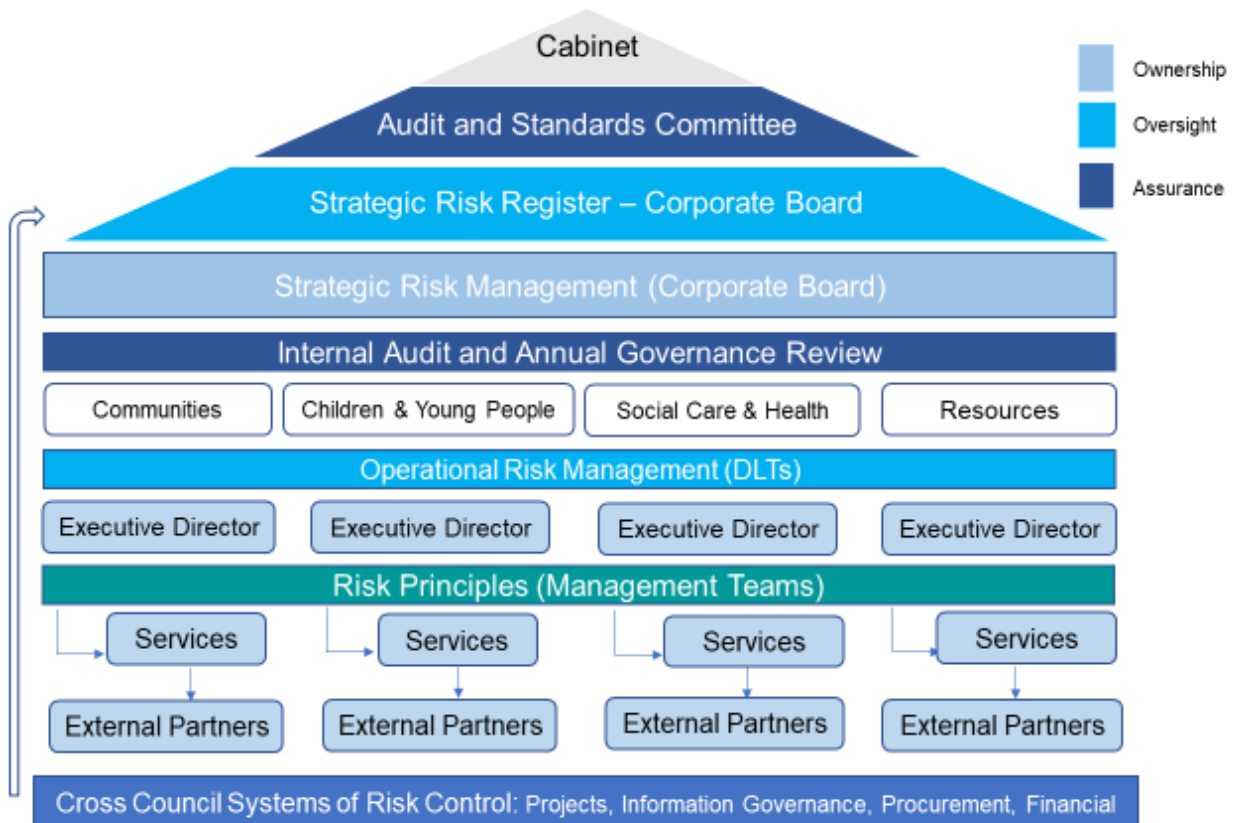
Cabinet

Audit and Standards Committee

Strategic Risk Register – Corporate Board

Strategic Risk Management (Corporate Board)

Internal Audit and Annual Governance Review

Communities

Children & Young People

Social Care & Health

Resources

Operational Risk Management (DLTs)

Executive Director

Executive Director

Executive Director

Executive Director

Risk Principles (Management Teams)

Services

Services

Services

Services

External Partners

External Partners

External Partners

External Partners

Cross Council Systems of Risk Control: Projects, Information Governance, Procurement, Financial

Ownership

Oversight

Assurance